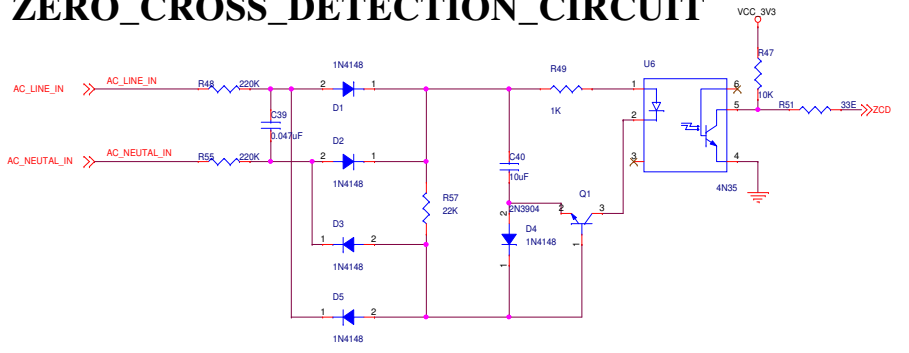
ZERO_CROSS_DETECTION_CIRCUIT

VCC_3V3

R47

10K

AC_LINE_IN

AC_LINE_IN

R48

220K

2

1N4148

1

D1

R49

1K

1

U6

6

5

R51

33E

ZCD

C39

0.047uF

2

AC_NEUTAL_IN

AC_NEUTAL_IN

R55

220K

2

D2

1

1N4148

C40

10uF

3

4

4N35

R57

22K

2N3904

2

Q1

3

2

1

D3

2

D4

1N4148

1N4148

1

1

D5

2

1N4148